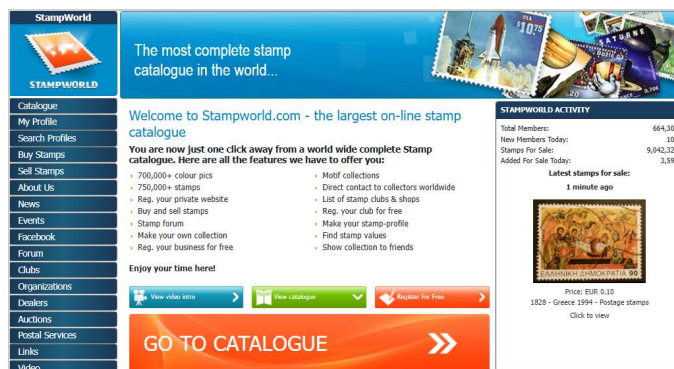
StampWorld

STAMPWORLD

The most complete stamp catalogue in the world...

Catalogue
My Profile
Search Profiles
Buy Stamps
Sell Stamps
About Us
News
Events
Facebook
Forum
Clubs
Organizations
Dealers
Auctions
Postal Services
Links
Video

Welcome to Stampworld.com - the largest on-line stamp catalogue

You are now just one click away from a world wide complete Stamp catalogue. Here are all the features we have to offer you:

700,000+ colour pics
750,000+ stamps
Reg. your private website
Buy and sell stamps
Stamp forum
Make your own collection
Reg. your business for free

Motif collections
Direct contact to collectors worldwide
List of stamp clubs & shops
Reg. your club for free
Make your stamp-profile
Find stamp values
Show collection to friends

Enjoy your time here!

View video intro
View catalogue
Register For Free

GO TO CATALOGUE

STAMPWORLD ACTIVITY

| | |
|---|---|
| Total Members: | 664,30 |
| New Members Today: | 10 |
| Stamps For Sale: | 9,042,32 |
| Added For Sale Today: | 3,59 |

Latest stamps for sale:
1 minute ago

ΕΛΛΗΝΙΚΗ ΔΗΜΟΚΡΑΤΙΑ 90

Price: EUR 0.10
1828 - Greece 1994 - Postage stamps
Click to view